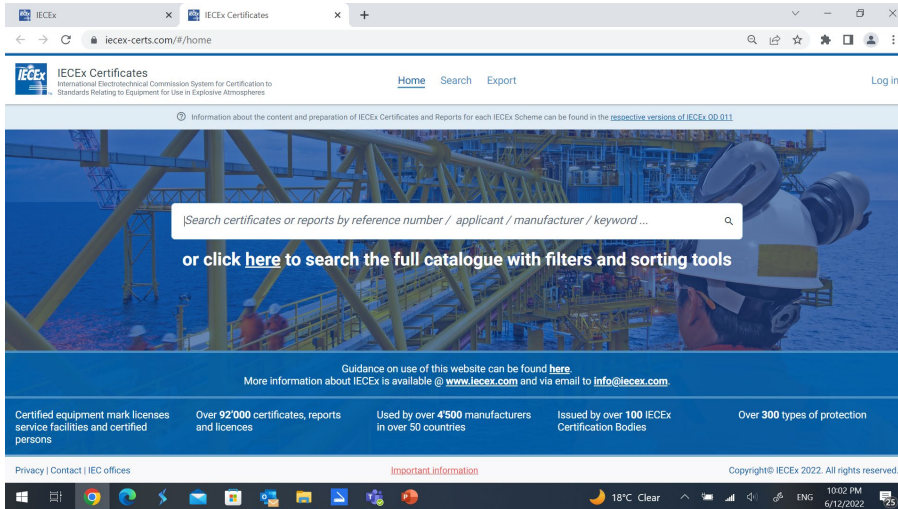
IECEx
IECEx Certificates
iecex-certs.com/#/home

IECEx Certificates
International Electrotechnical Commission System for Certification to Standards Relating to Equipment for Use in Explosive Atmospheres

Home Search Export
Log in

Information about the content and preparation of IECEx Certificates and Reports for each IECEx Scheme can be found in the respective versions of IECEx OD 011

Search certificates or reports by reference number / applicant / manufacturer / keyword ...

or click here to search the full catalogue with filters and sorting tools

Guidance on use of this website can be found here.
More information about IECEx is available @ www.iecex.com and via email to info@iecex.com.

Certified equipment mark licenses service facilities and certified persons

Over 92'000 certificates, reports and licences

Used by over 4'500 manufacturers in over 50 countries

Issued by over 100 IECEx Certification Bodies

Over 300 types of protection

Privacy | Contact | IEC offices
Important information
Copyright© IECEx 2022. All rights reserved.

18°C Clear
ENG
10:02 PM
6/12/2022
25